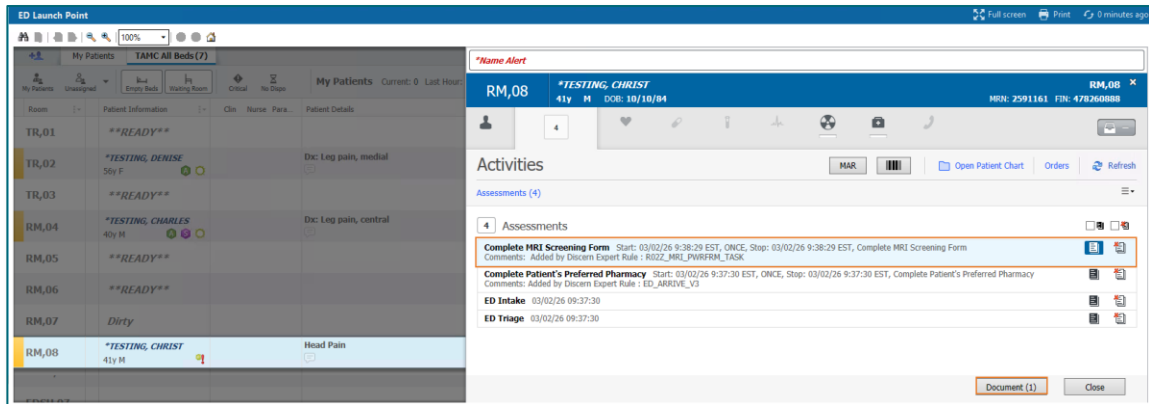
ED Launch Point

Full screen Print 0 minutes ago

100%

My Patients TAMC All Beds (7)

My Patients Unassigned Empty Beds Waiting Room Critical No Dispo My Patients Current: 0 Last Hour:

| Room | Patient Information | Clin | Nurse | Para... | Patient Details |
|---|---|---|---|---|---|
| TR,01 | **READY** | | | | |
| TR,02 | *TESTING, DENISE 56y F | | | | Dx: Leg pain, medial |
| TR,03 | **READY** | | | | |
| RM,04 | *TESTING, CHARLES 40y M | | | | Dx: Leg pain, central |
| RM,05 | **READY** | | | | |
| RM,06 | **READY** | | | | |
| RM,07 | Dirty | | | | |
| RM,08 | *TESTING, CHRIST 41y M | | | | Head Pain |

*Name Alert

RM,08 *TESTING, CHRIST 41y M DOB: 10/10/84

RM,08 MRN: 2591161 FIN: 478260888

4

Activities

MAR Open Patient Chart Orders Refresh

Assessments (4)

4 Assessments

Complete MRI Screening Form Start: 03/02/26 9:38:29 EST, ONCE, Stop: 03/02/26 9:38:29 EST, Complete MRI Screening Form
Comments: Added by Discern Expert Rule : R02Z_MRI_PWRFRM_TASK

Complete Patient's Preferred Pharmacy Start: 03/02/26 9:37:30 EST, ONCE, Stop: 03/02/26 9:37:30 EST, Complete Patient's Preferred Pharmacy
Comments: Added by Discern Expert Rule : ED_ARRIVE_V3

ED Intake 03/02/26 09:37:30

ED Triage 03/02/26 09:37:30

Document (1) Close